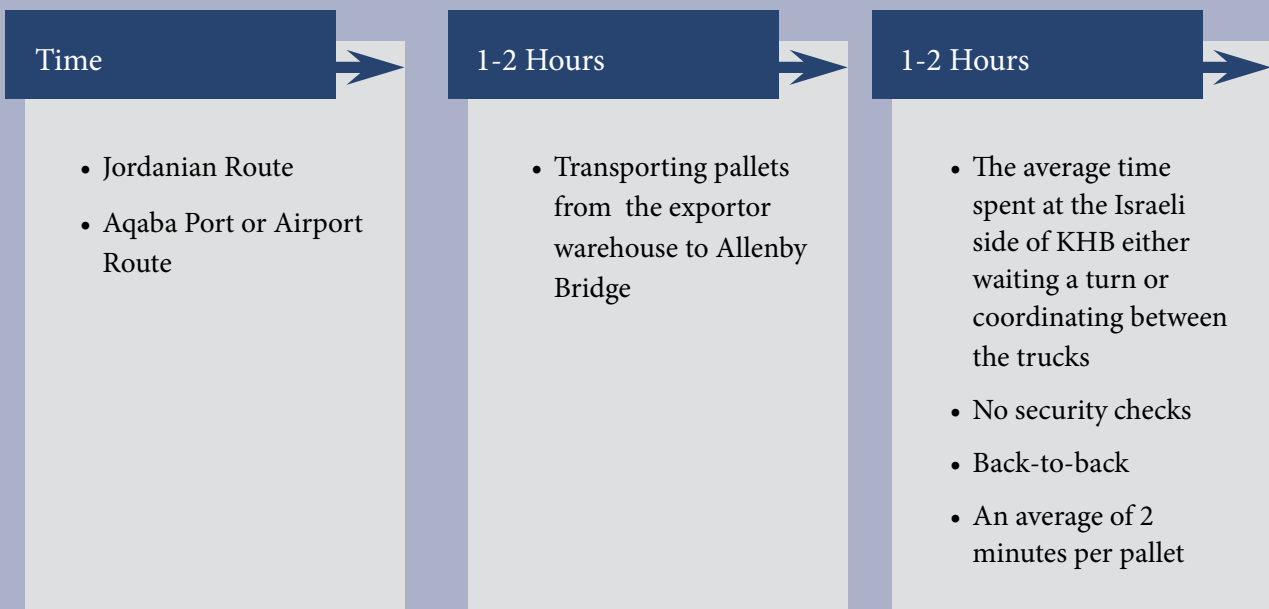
Time

- Jordanian Route
- Aqaba Port or Airport Route

1-2 Hours

- Transporting pallets from the exportor warehouse to Allenby Bridge

1-2 Hours

- The average time spent at the Israeli side of KHB either waiting a turn or coordinating between the trucks
- No security checks
- Back-to-back
- An average of 2 minutes per pallet